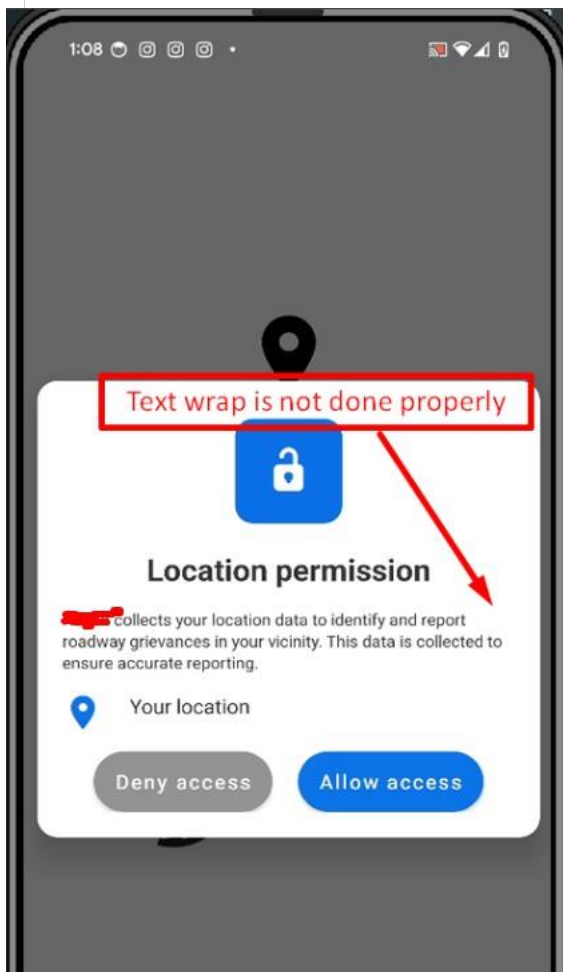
1:08

Text wrap is not done properly

Location permission

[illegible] collects your location data to identify and report roadway grievances in your vicinity. This data is collected to ensure accurate reporting.

Your location

Deny access

Allow access